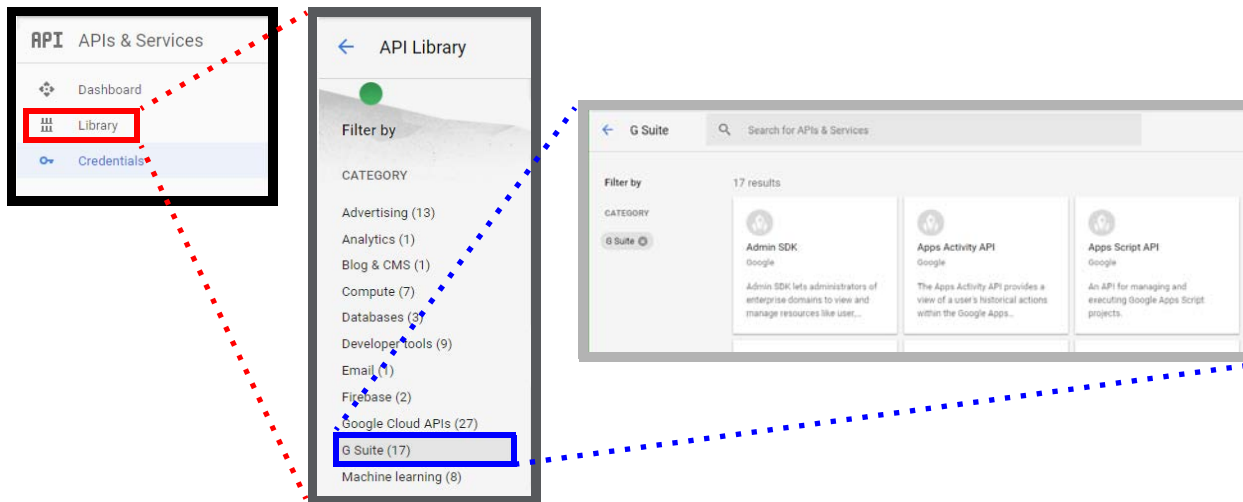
API APIs & Services

Dashboard

Library

Credentials

API Library

Filter by

CATEGORY

Advertising (13)

Analytics (1)

Blog & CMS (1)

Compute (7)

Databases (3)

Developer tools (9)

Email (1)

Firebase (2)

Google Cloud APIs (27)

G Suite (17)

Machine learning (8)

G Suite

Search for APIs & Services

Filter by

CATEGORY

G Suite

17 results

Admin SDK
Google
Admin SDK lets administrators of enterprise domains to view and manage resources like user...

Apps Activity API
Google
The Apps Activity API provides a view of a user's historical actions within the Google Apps...

Apps Script API
Google
An API for managing and executing Google Apps Script projects.